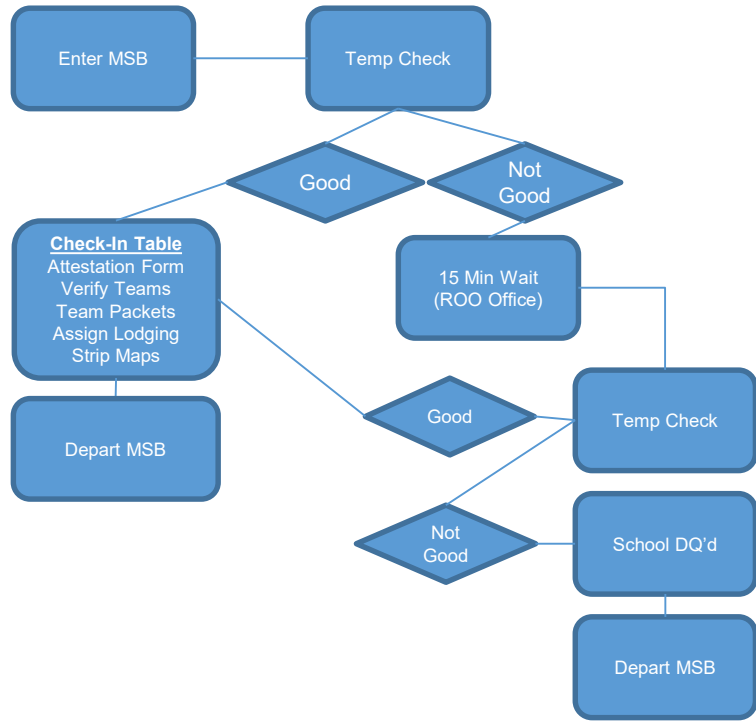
Enter MSB

Temp Check

Good

Not Good

Check-In Table
Attestation Form
Verify Teams
Team Packets
Assign Lodging
Strip Maps

15 Min Wait
(ROO Office)

Depart MSB

Good

Temp Check

Not Good

School DQ'd

Depart MSB